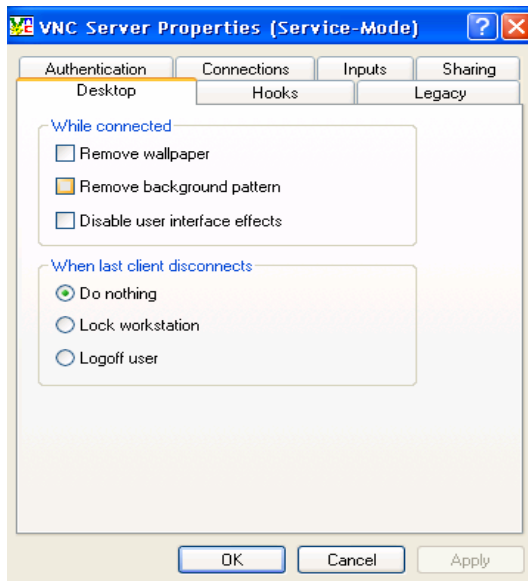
VNC Server Properties (Service-Mode)

?

X

Authentication

Connections

Inputs

Sharing

Desktop

Hooks

Legacy

While connected

Remove wallpaper

Remove background pattern

Disable user interface effects

When last client disconnects

Do nothing

Lock workstation

Logoff user

OK

Cancel

Apply